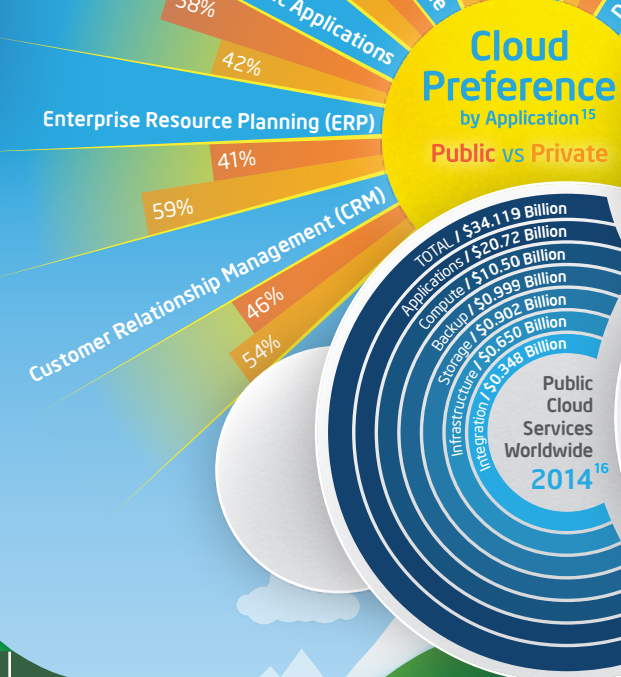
38%

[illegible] Applications

42%

Enterprise Resource Planning (ERP)

41%

59%

Customer Relationship Management (CRM)

46%

54%

Cloud Preference by Application$^{15}$

Public vs Private

TOTAL / \$34.119 Billion
Applications / \$20.72 Billion
Compute / \$10.50 Billion
Backup / \$0.999 Billion
Storage / \$0.902 Billion
Infrastructure / \$0.650 Billion
Integration / \$0.348 Billion

Public Cloud Services Worldwide 2014$^{16}$